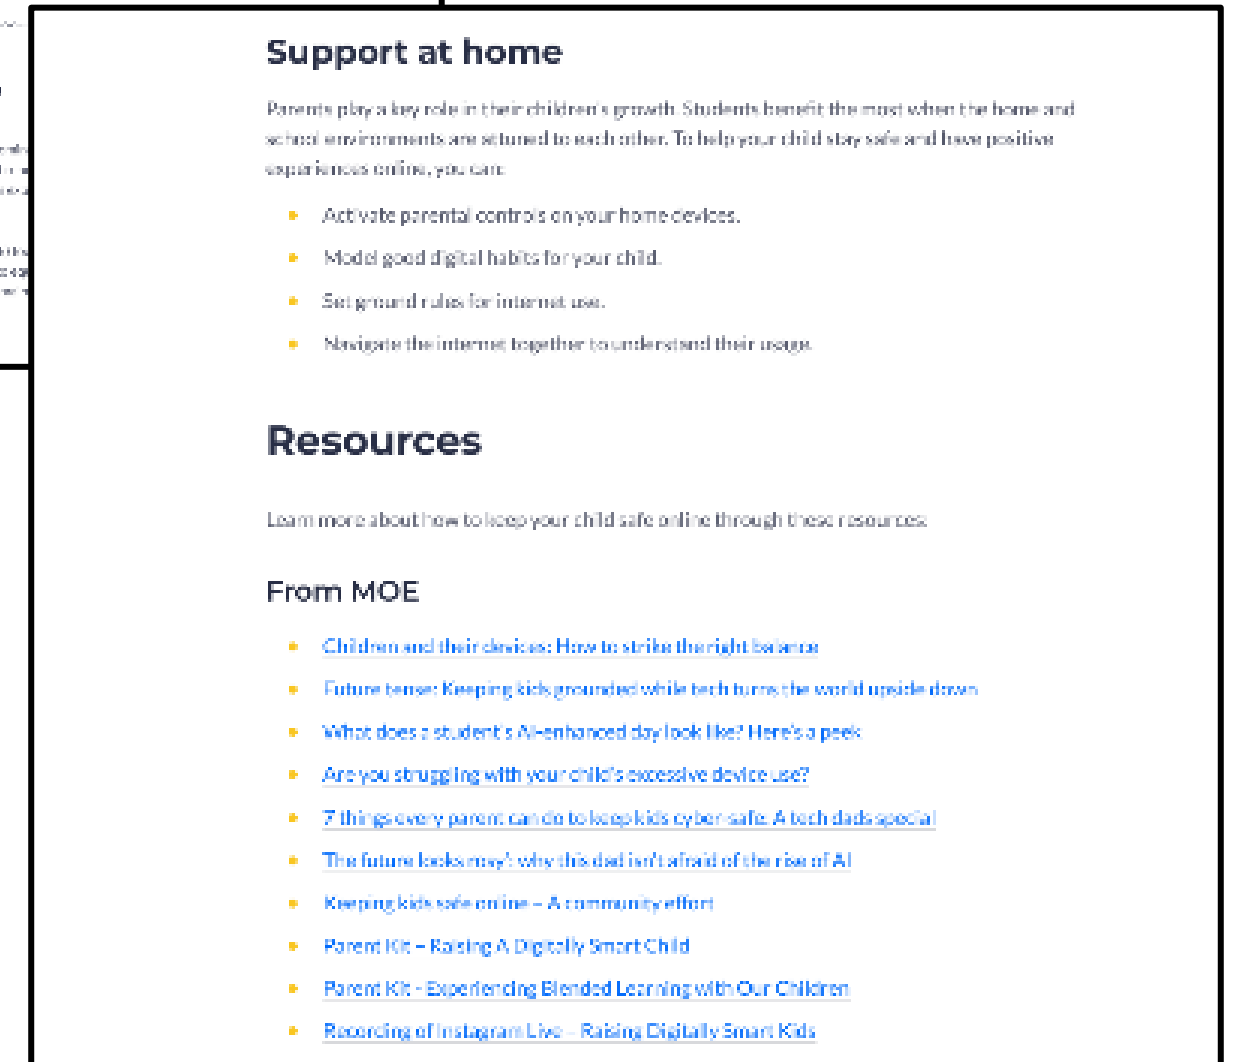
Support at home

Parents play a key role in their children's growth. Students benefit the most when the home and school environments are attuned to each other. To help your child stay safe and have positive experiences online, you can:

- Activate parental controls on your home devices.
- Model good digital habits for your child.
- Set ground rules for internet use.
- Navigate the internet together to understand their usage.

Resources

Learn more about how to keep your child safe online through these resources.

From MOE

- Children and their devices: How to strike the right balance
- Future tense: Keeping kids grounded while tech turns the world upside down
- What does a student's AI-enhanced day look like? Here's a peek
- Are you struggling with your child's excessive device use?
- 7 things every parent can do to keep kids cyber-safe. A tech dad's special
- 'The future looks rosy': why this dad isn't afraid of the rise of AI
- Keeping kids safe online – A community effort
- Parent Kit – Raising A Digitally Smart Child
- Parent Kit - Experiencing Blended Learning with Our Children
- Recording of Instagram Live – Raising Digitally Smart Kids